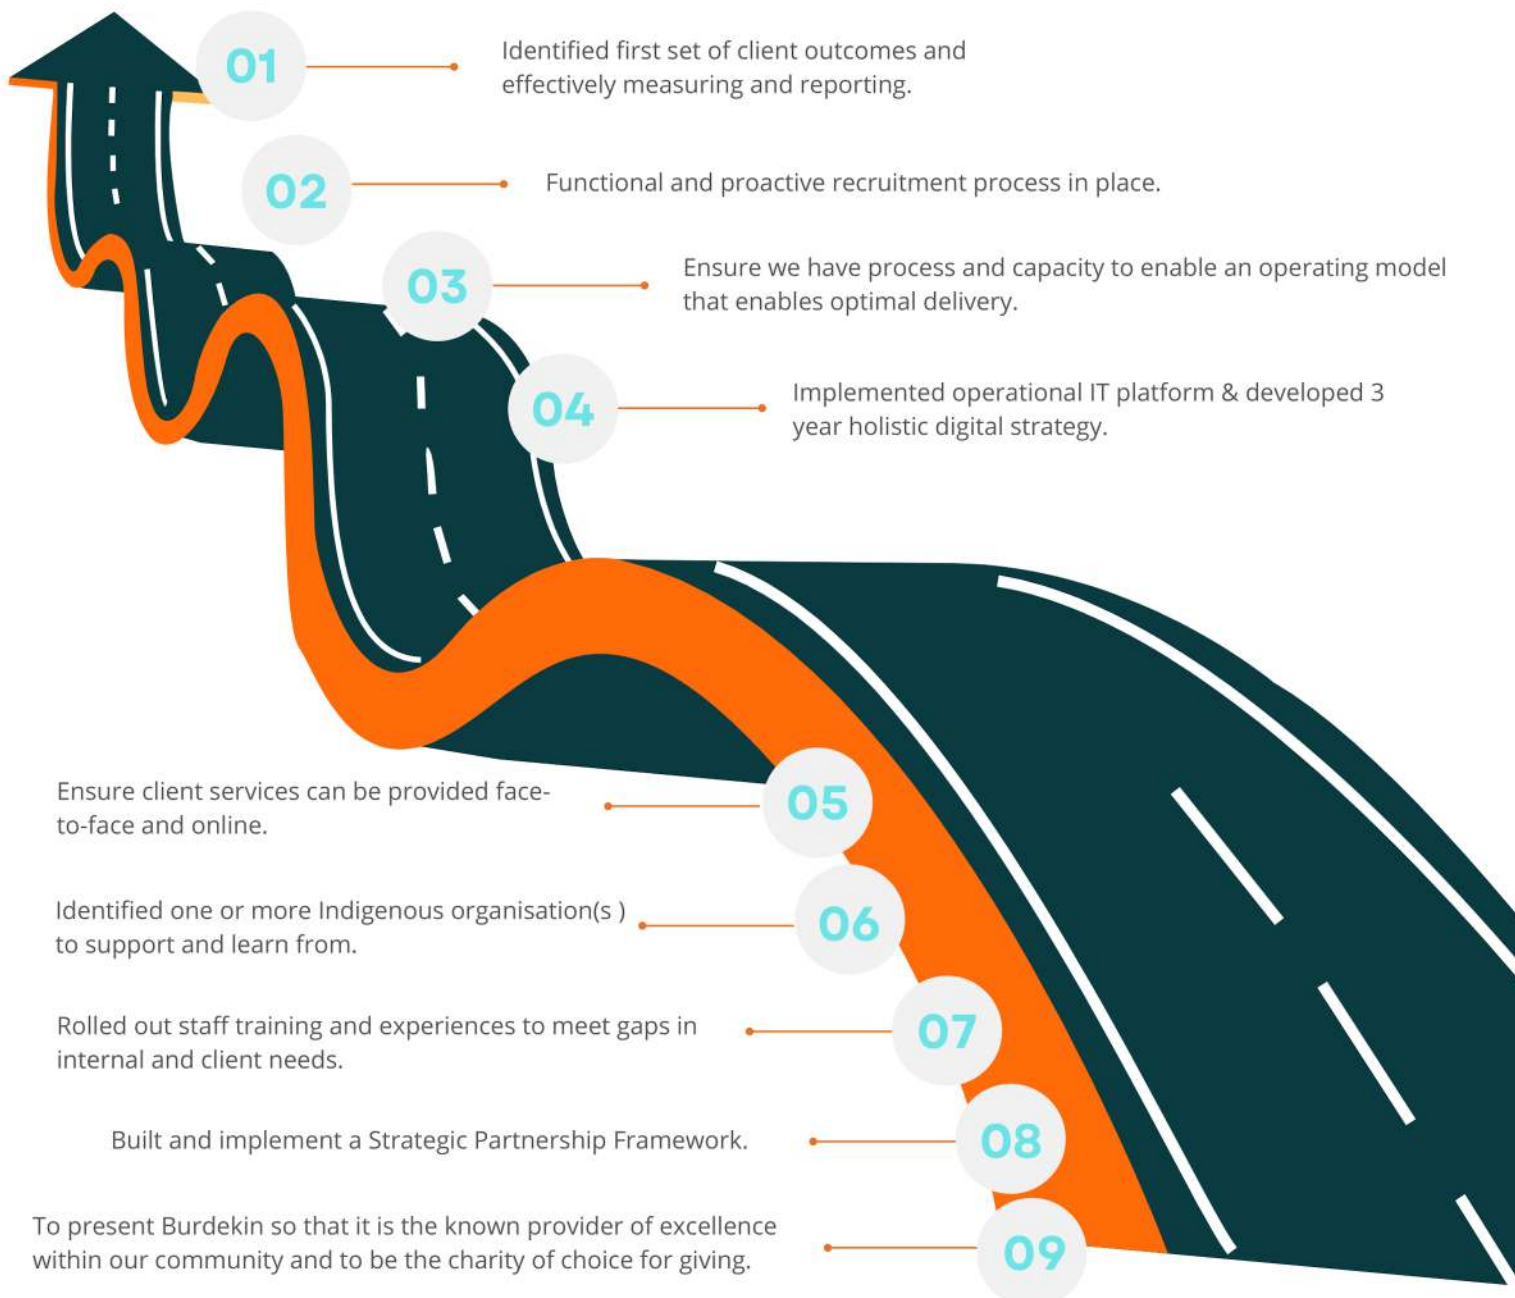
01

Identified first set of client outcomes and effectively measuring and reporting.

02

Functional and proactive recruitment process in place.

03

Ensure we have process and capacity to enable an operating model that enables optimal delivery.

04

Implemented operational IT platform & developed 3 year holistic digital strategy.

Ensure client services can be provided face-to-face and online.

05

Identified one or more Indigenous organisation(s ) to support and learn from.

06

Rolled out staff training and experiences to meet gaps in internal and client needs.

07

Built and implement a Strategic Partnership Framework.

08

To present Burdekin so that it is the known provider of excellence within our community and to be the charity of choice for giving.

09